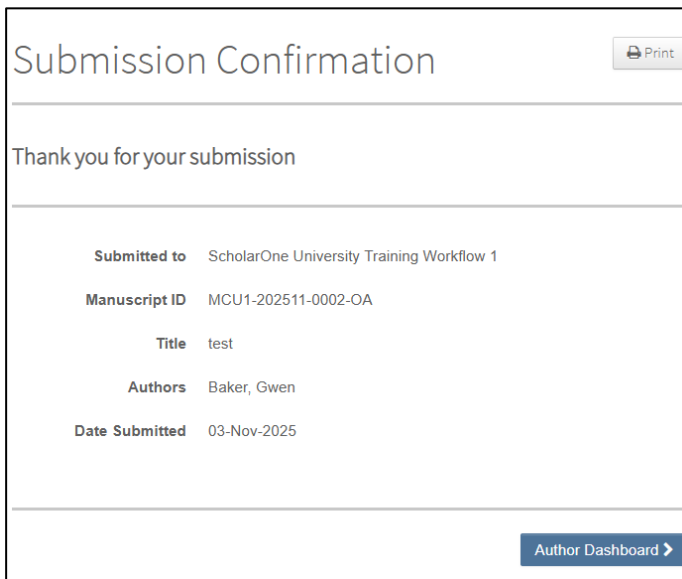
Submission Confirmation

Print

Thank you for your submission

| | |
|---|---|
| Submitted to | ScholarOne University Training Workflow 1 |
| Manuscript ID | MCU1-202511-0002-OA |
| Title | test |
| Authors | Baker, Gwen |
| Date Submitted | 03-Nov-2025 |

Author Dashboard